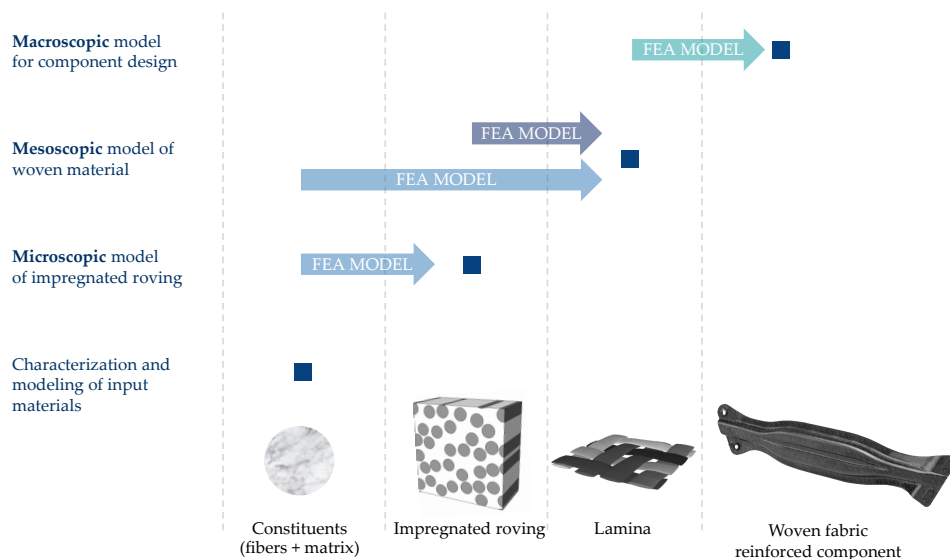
**Macroscopic** model for component design

FEA MODEL

**Mesoscopic** model of woven material

FEA MODEL

FEA MODEL

**Microscopic** model of impregnated roving

FEA MODEL

Characterization and modeling of input materials

Constituents (fibers + matrix)

Impregnated roving

Lamina

Woven fabric reinforced component